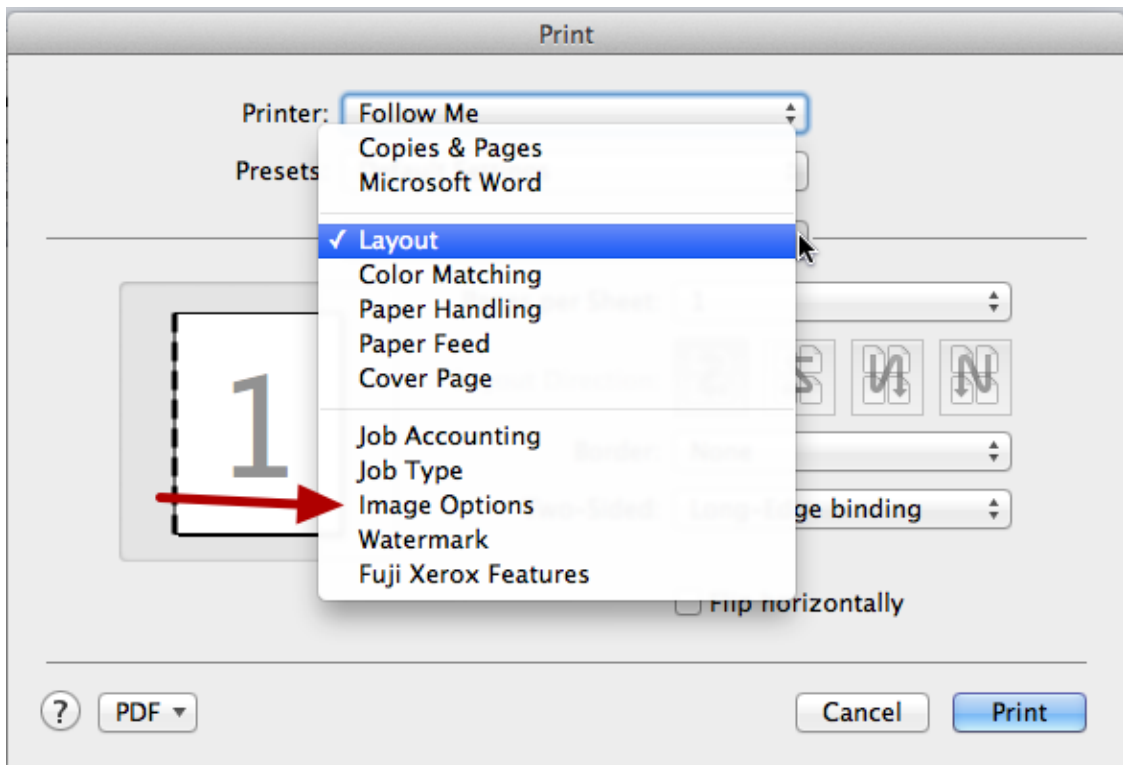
Print

Printer: Follow Me

Presets

Copies & Pages
Microsoft Word

✓ Layout
Color Matching
Paper Handling
Paper Feed
Cover Page

Job Accounting
Job Type
Image Options
Watermark
Fuji Xerox Features

1

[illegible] Sheet: 1

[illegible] Direction:

Border: None

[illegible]-Sided: Long-Edge binding

Flip horizontally

?

PDF ▾

Cancel

Print